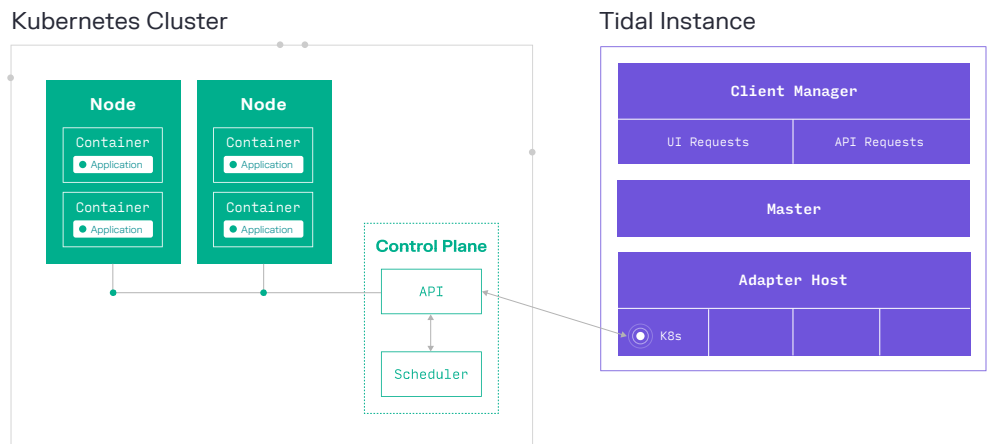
Kubernetes Cluster

Node

Container

Application

Container

Application

Node

Container

Application

Container

Application

Control Plane

API

Scheduler

Tidal Instance

Client Manager

UI Requests

API Requests

Master

Adapter Host

K8s